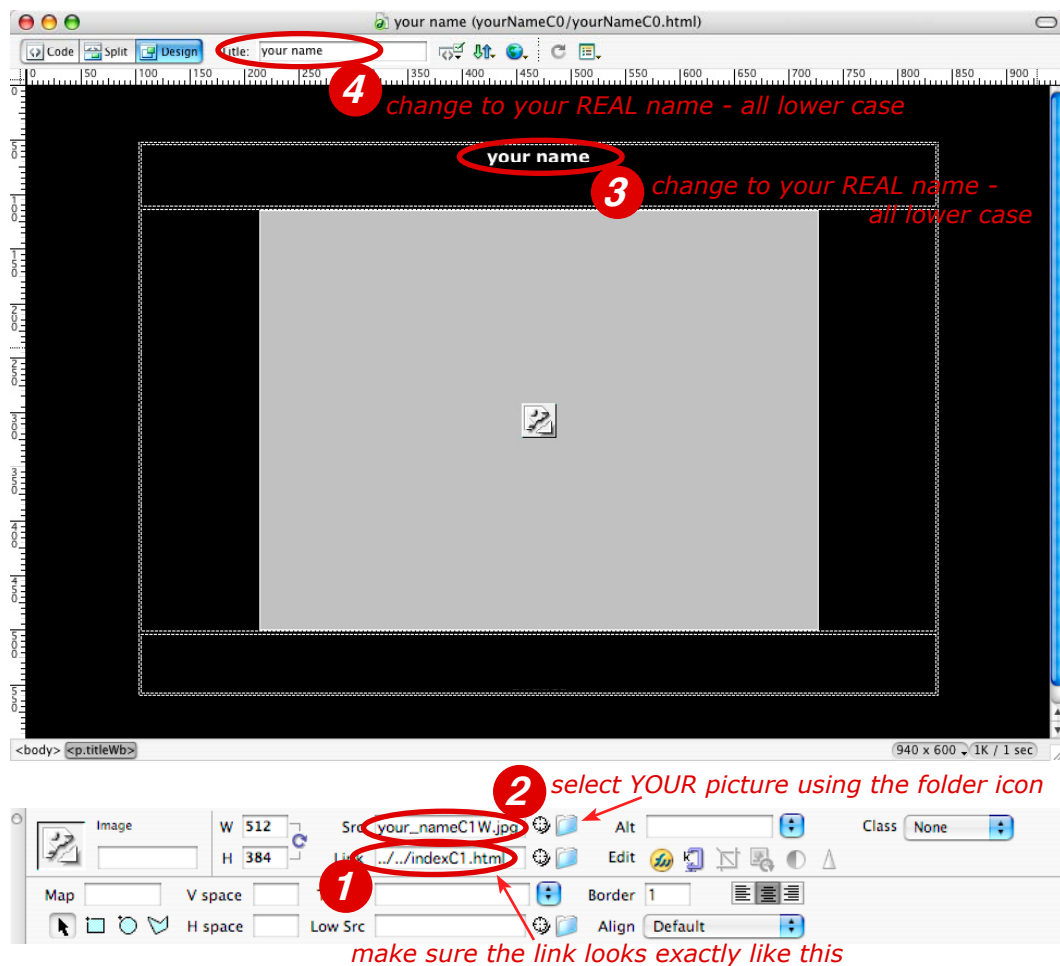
your name (yourNameC0/yourNameC0.html)

Code Split Design Title: your name

0 50 100 150 200 250 300 350 400 450 500 550 600 650 700 750 800 850 900

4 change to your REAL name - all lower case

your name

3 change to your REAL name - all lower case

<body> <p.titleWb>

940 x 600 1K / 1 sec

2 select YOUR picture using the folder icon

Image

W 512

H 384

Src your_nameC1W.jpg

Link ../../indexC1.html

Alt

Edit

Class None

Map

V space

1

Border 1

H space

Low Src

Align Default

make sure the link looks exactly like this